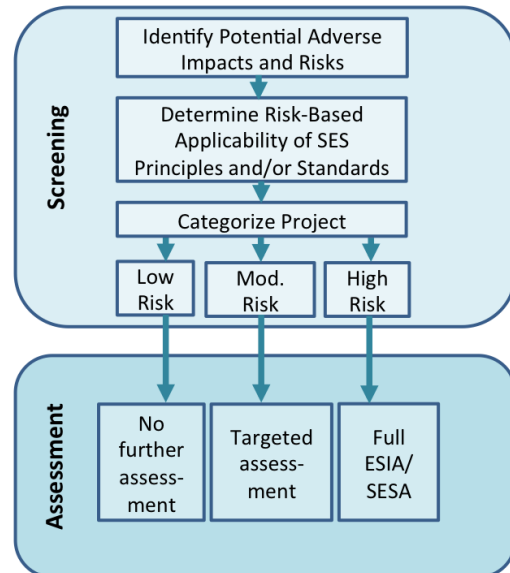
Screening

Identify Potential Adverse Impacts and Risks

Determine Risk-Based Applicability of SES Principles and/or Standards

Categorize Project

Low Risk

Mod. Risk

High Risk

Assessment

No further assessment

Targeted assessment

Full ESIA/ SESA